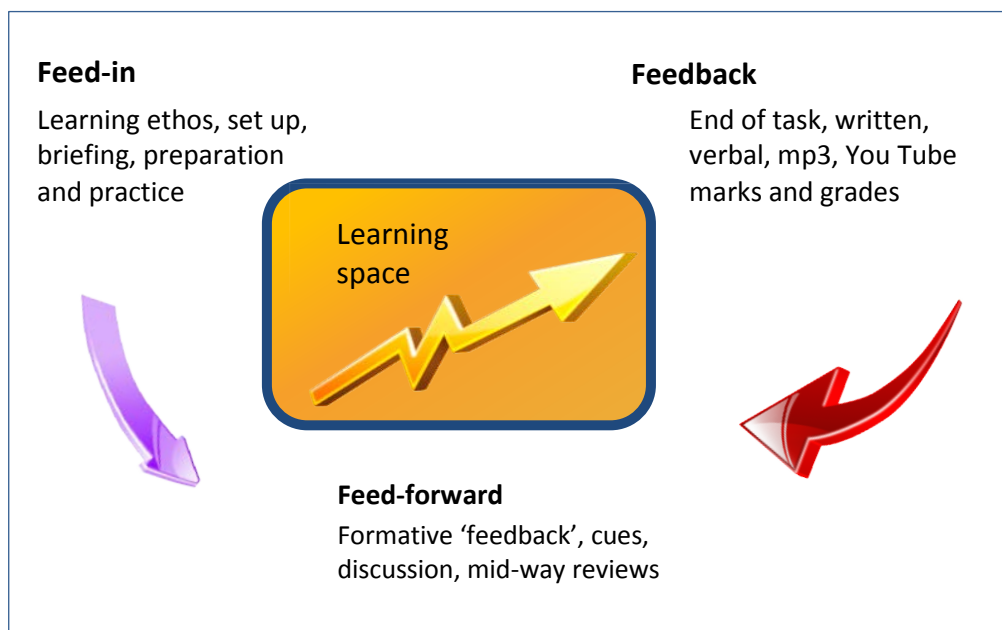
**Feed-in**

Learning ethos, set up, briefing, preparation and practice

**Feedback**

End of task, written, verbal, mp3, You Tube marks and grades

Learning space

**Feed-forward**

Formative ‘feedback’, cues, discussion, mid-way reviews